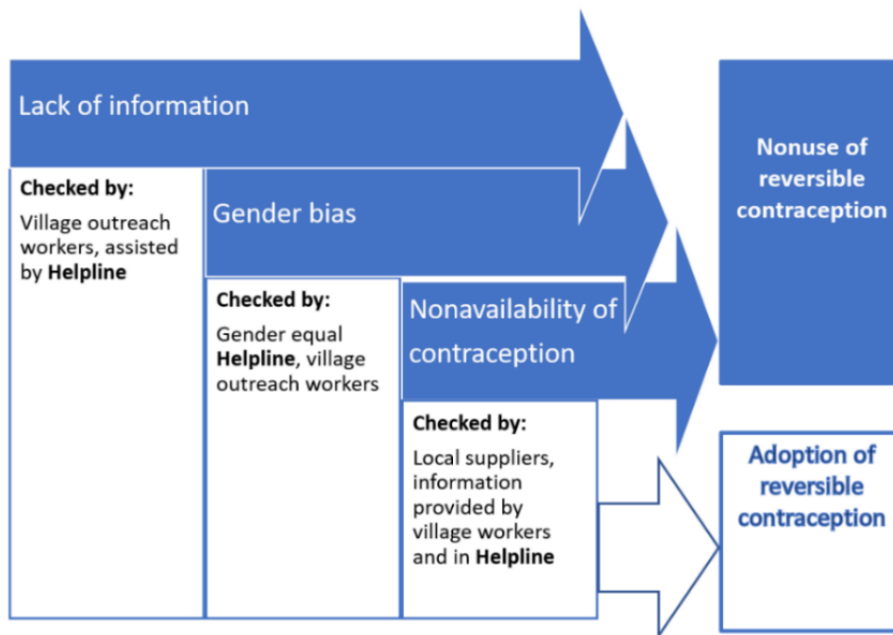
Lack of information

Checked by:
Village outreach workers, assisted by **Helpline**

Gender bias

Checked by:
Gender equal **Helpline**, village outreach workers

Nonavailability of contraception

Checked by:
Local suppliers, information provided by village workers and in **Helpline**

Nonuse of reversible contraception

Adoption of reversible contraception